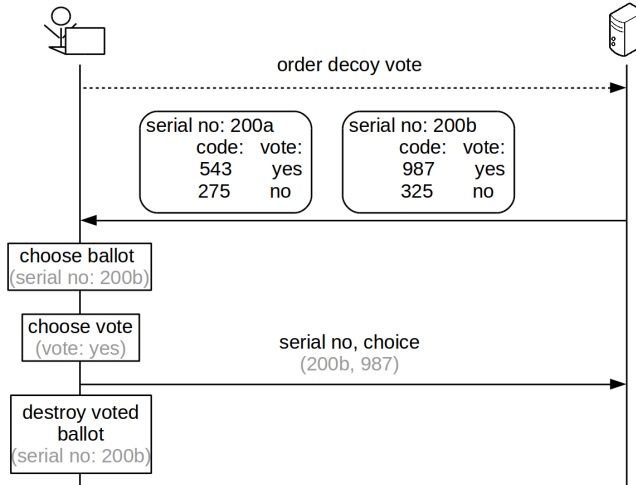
order decoy vote

serial no: 200a
code: vote:
543 yes
275 no

serial no: 200b
code: vote:
987 yes
325 no

choose ballot
(serial no: 200b)

choose vote
(vote: yes)

serial no, choice
(200b, 987)

destroy voted ballot
(serial no: 200b)